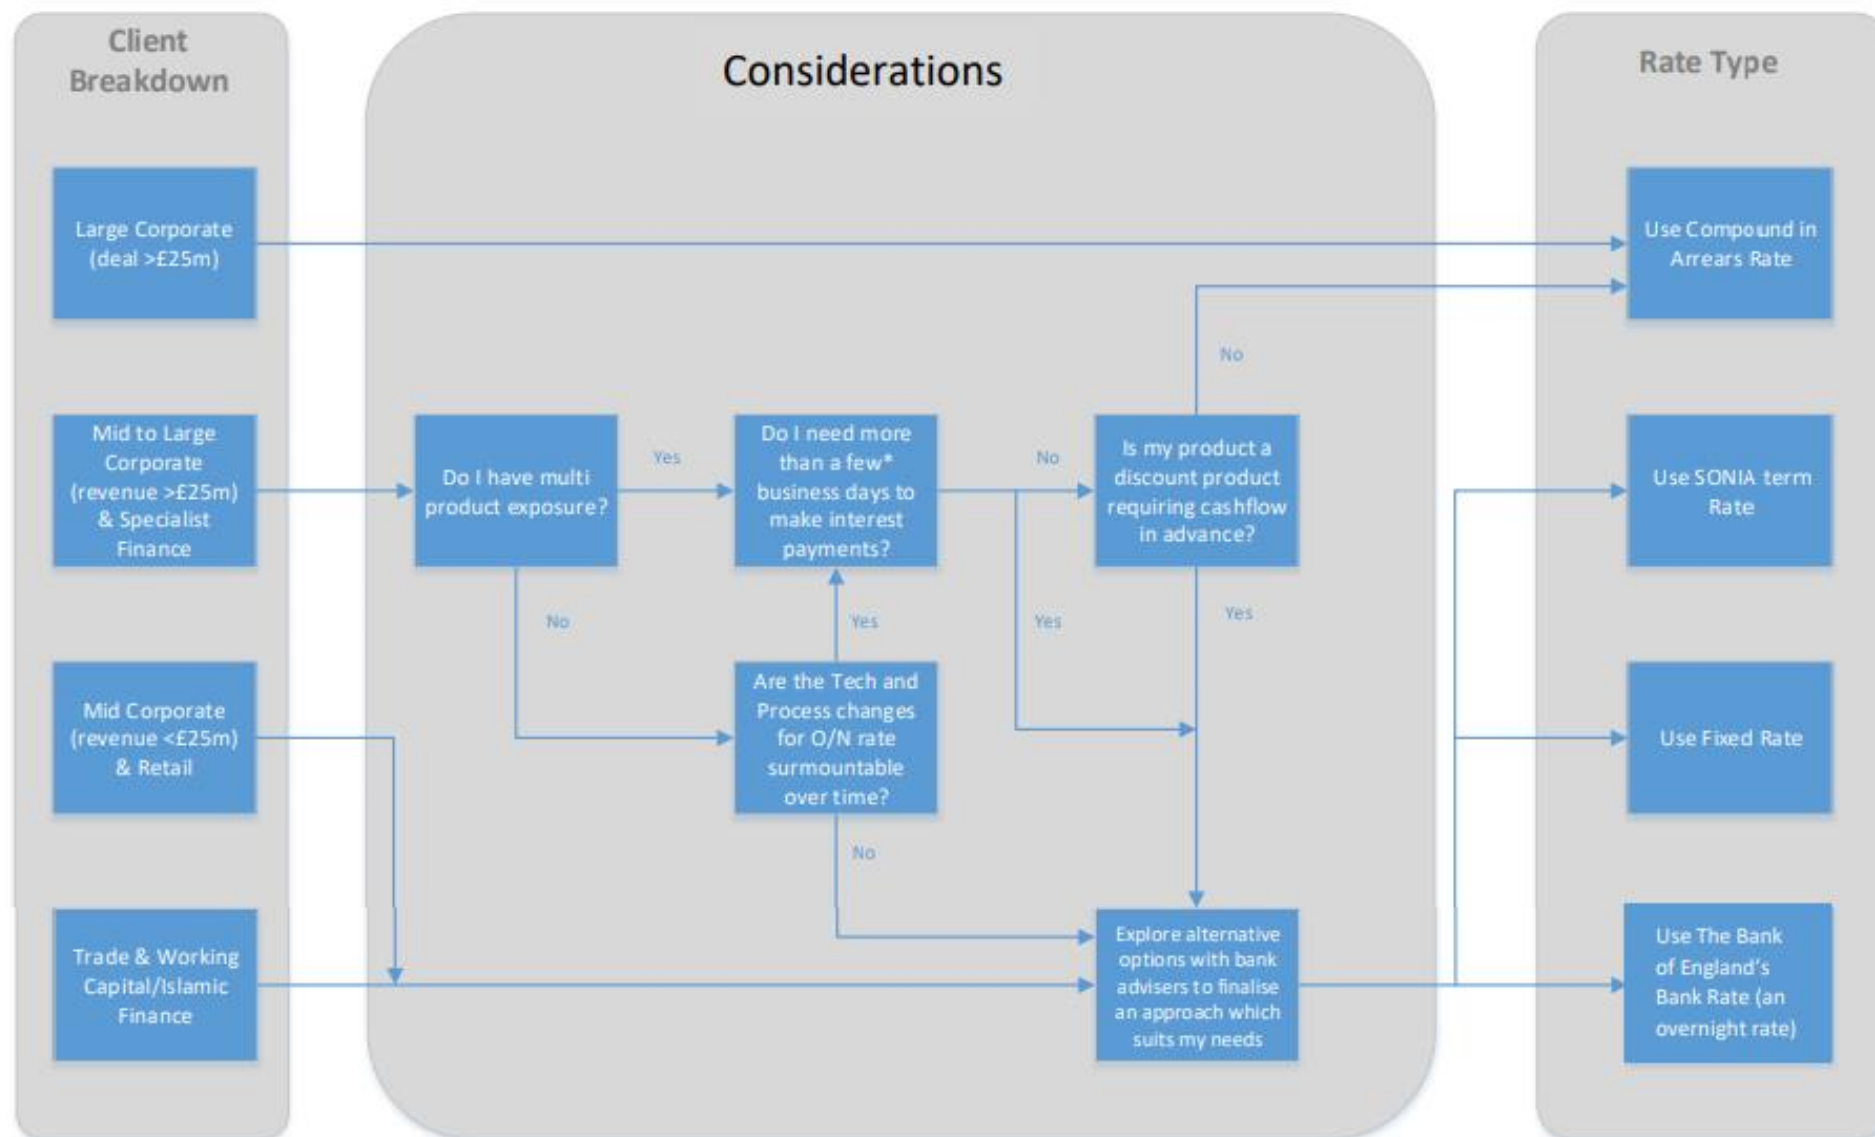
Client Breakdown

Considerations

Rate Type

Large Corporate (deal >£25m)

Use Compound in Arrears Rate

No

Mid to Large Corporate (revenue >£25m) & Specialist Finance

Do I have multi product exposure?

Yes

Do I need more than a few* business days to make interest payments?

No

Is my product a discount product requiring cashflow in advance?

Use SONIA term Rate

No

Yes

Yes

Yes

Mid Corporate (revenue <£25m) & Retail

Are the Tech and Process changes for O/N rate surmountable over time?

Use Fixed Rate

No

Trade & Working Capital/Islamic Finance

Explore alternative options with bank advisers to finalise an approach which suits my needs

Use The Bank of England's Bank Rate (an overnight rate)